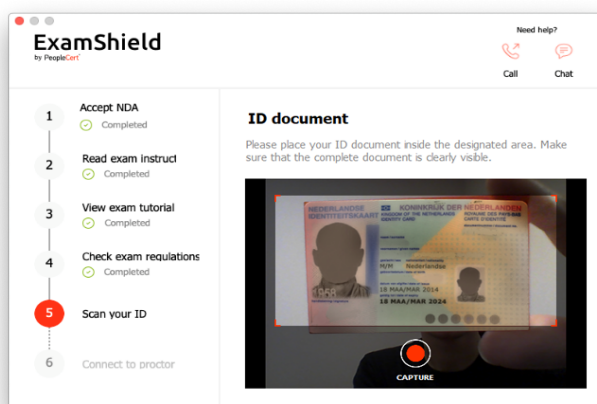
ExamShield
by PeopleCert

Need help?
Call
Chat

1 Accept NDA
Completed

2 Read exam instruct
Completed

3 View exam tutorial
Completed

4 Check exam regulations
Completed

5 Scan your ID

6 Connect to proctor

ID document

Please place your ID document inside the designated area. Make sure that the complete document is clearly visible.

NEDERLANDSE IDENTITEITSKAART
KONINKRIJK DER NEDERLANDEN KINGDOM OF THE NETHERLANDS
M/M Nederlandse
18 MAA/MAR 2014
18 MAA/MAR 2024

CAPTURE